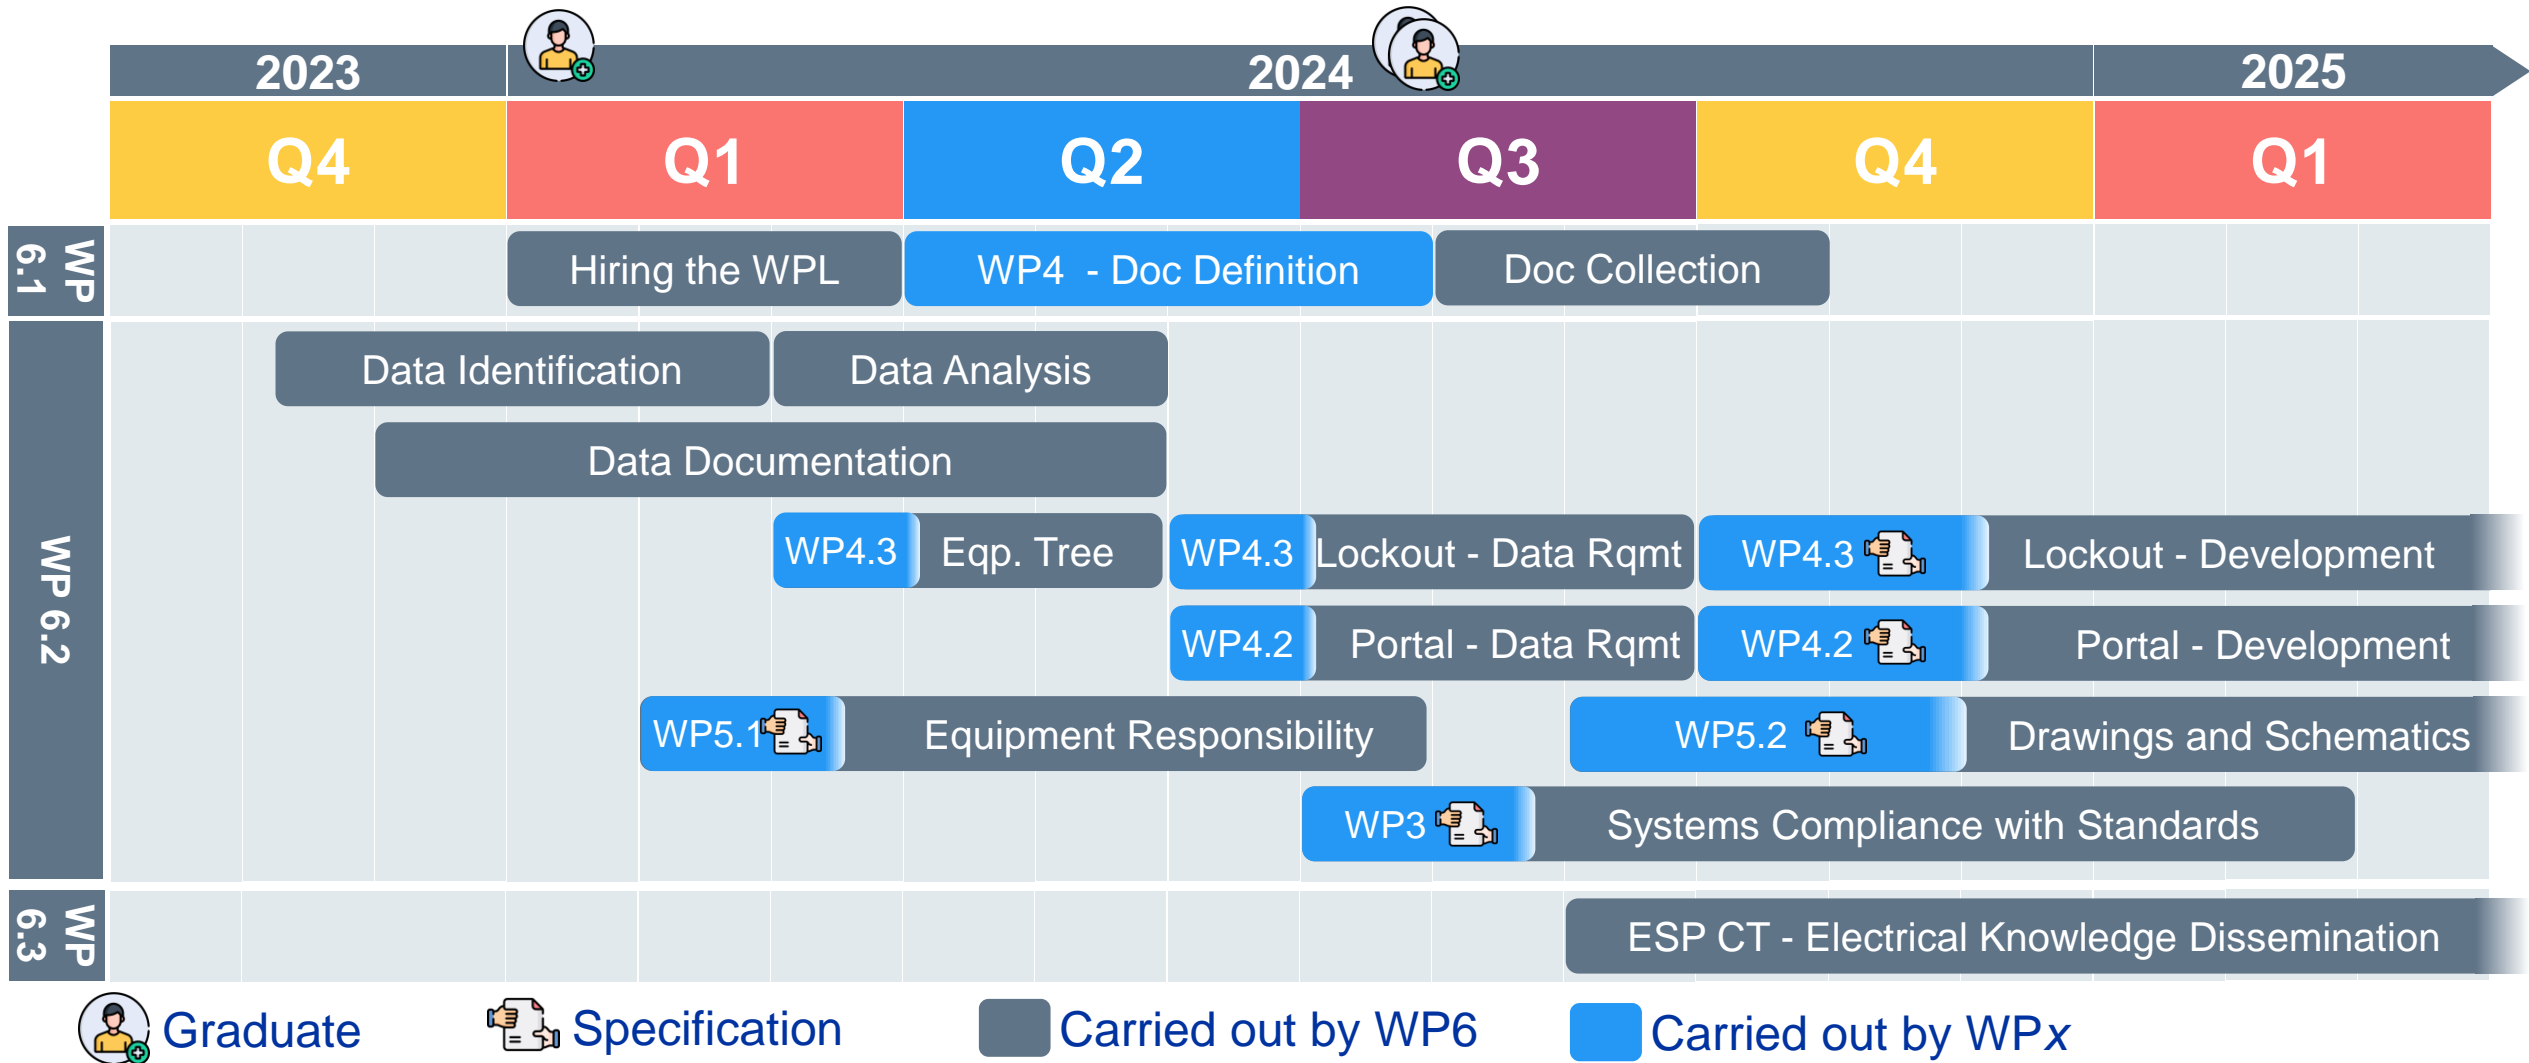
2023 2024 2025

Q4 Q1 Q2 Q3 Q4 Q1

WP 6.1

Hiring the WPL

WP4 - Doc Definition

Doc Collection

WP 6.2

Data Identification

Data Analysis

Data Documentation

WP4.3 Eqp. Tree

WP4.3 Lockout - Data Rqmt

WP4.3 Lockout - Development

WP4.2 Portal - Data Rqmt

WP4.2 Portal - Development

WP5.1 Equipment Responsibility

WP5.2 Drawings and Schematics

WP3 Systems Compliance with Standards

WP 6.3

ESP CT - Electrical Knowledge Dissemination

Graduate

Specification

Carried out by WP6

Carried out by WPx